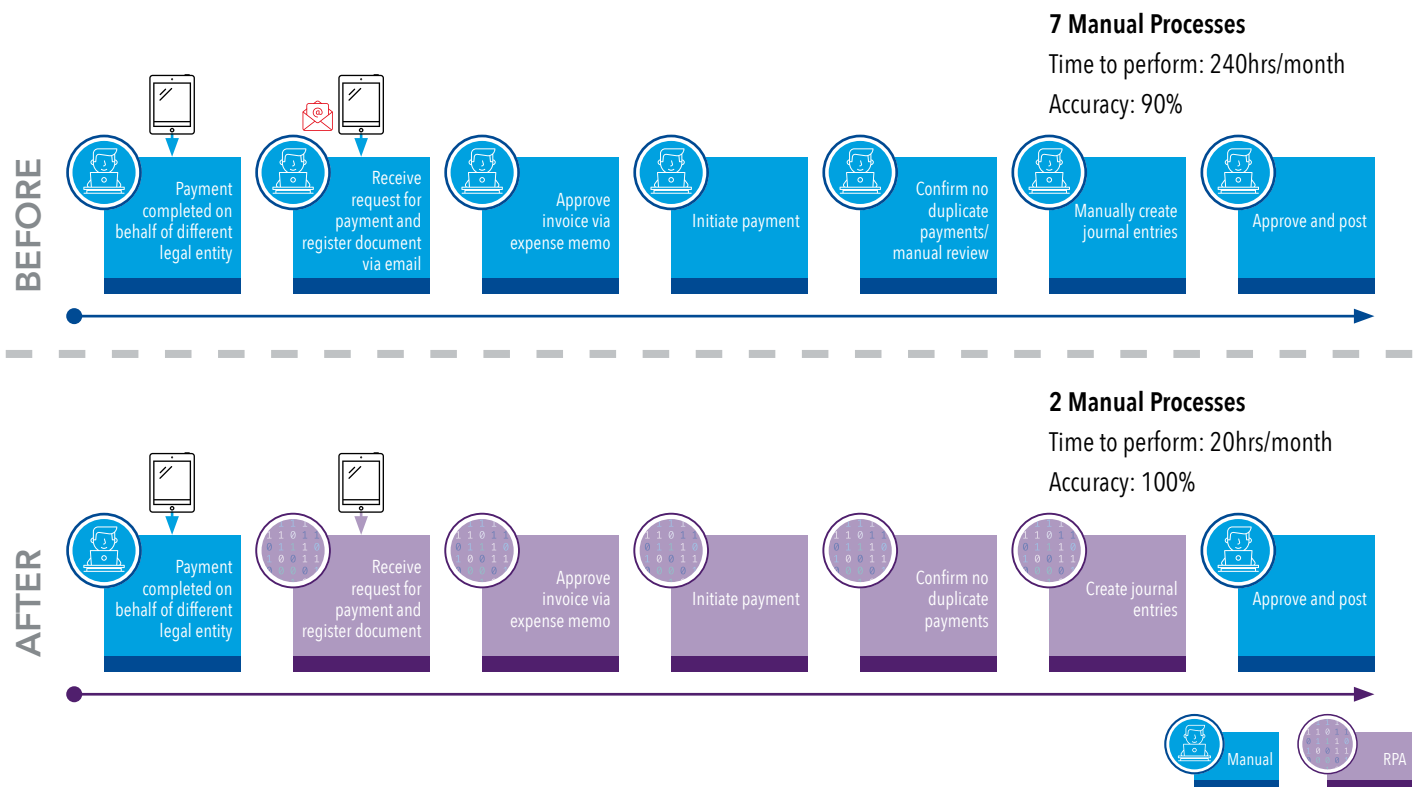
7 Manual Processes
Time to perform: 240hrs/month
Accuracy: 90%

BEFORE

Payment completed on behalf of different legal entity

Receive request for payment and register document via email

Approve invoice via expense memo

Initiate payment

Confirm no duplicate payments/ manual review

Manually create journal entries

Approve and post

2 Manual Processes
Time to perform: 20hrs/month
Accuracy: 100%

AFTER

Payment completed on behalf of different legal entity

Receive request for payment and register document

Approve invoice via expense memo

Initiate payment

Confirm no duplicate payments

Create journal entries

Approve and post

Manual

RPA